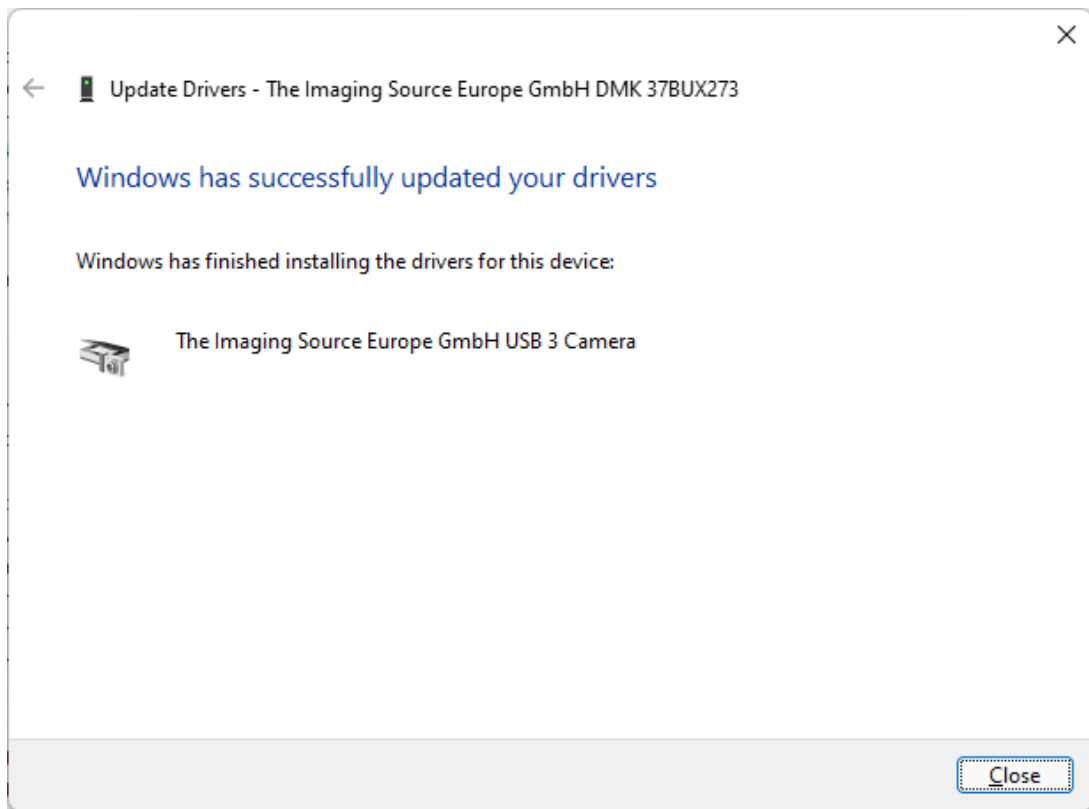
Update Drivers - The Imaging Source Europe GmbH DMK 37BUX273

Windows has successfully updated your drivers

Windows has finished installing the drivers for this device:

The Imaging Source Europe GmbH USB 3 Camera

Close